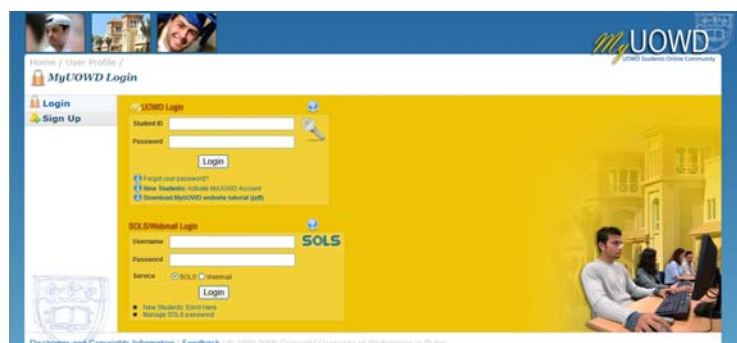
MyUOWD
UOWD Students Online Community

Home / User Profile /
MyUOWD Login

Login
Sign Up

UOWD Login
Student ID
Password
Login
Forgot your password?
New Students: Activate MyUOWD Account
Download MyUOWD website tutorial (pdf)

SOLS/Webmail Login
SOLS
Username
Password
Service SOLS Webmail
Login
New Students: Enrol Here
Manage SOLS password

Disclaimer and Copyrights Information / Feedback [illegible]